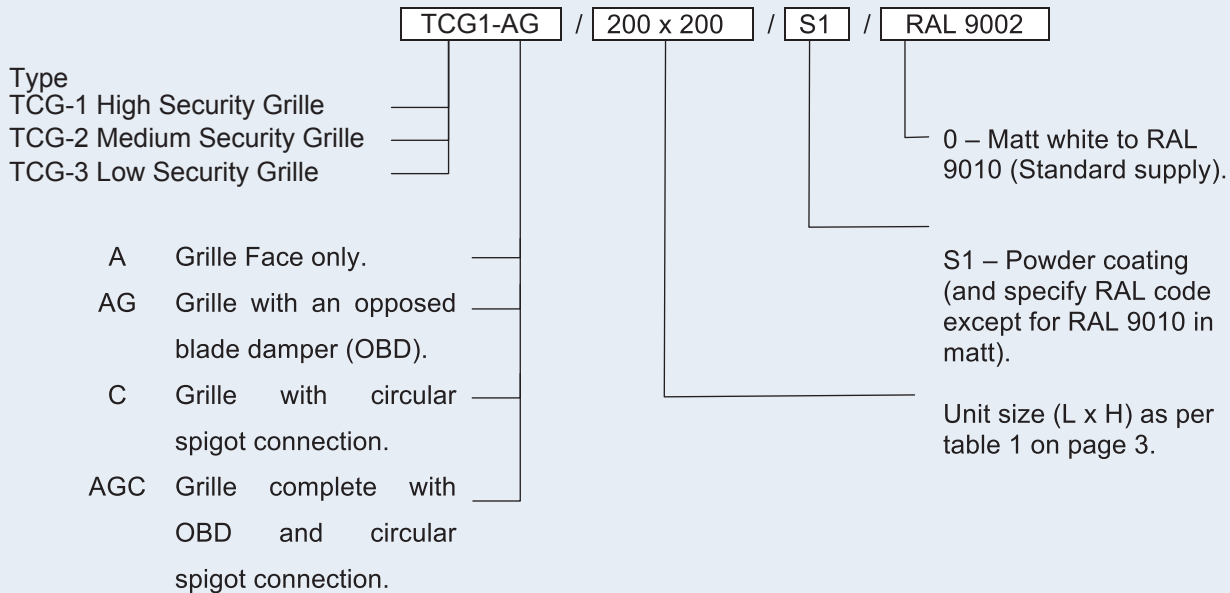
TCG1-AG / 200 x 200 / S1 / RAL 9002

Type
TCG-1 High Security Grille
TCG-2 Medium Security Grille
TCG-3 Low Security Grille

A Grille Face only.
AG Grille with an opposed blade damper (OBD).
C Grille with circular spigot connection.
AGC Grille complete with OBD and circular spigot connection.

0 – Matt white to RAL 9010 (Standard supply).

S1 – Powder coating (and specify RAL code except for RAL 9010 in matt).

Unit size (L x H) as per table 1 on page 3.